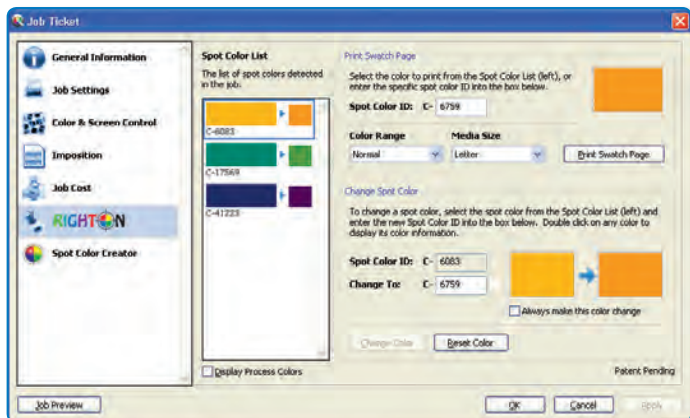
Job Ticket

General Information

Job Settings

Color & Screen Control

Imposition

Job Cost

RIGHTON

Spot Color Creator

Spot Color List

The list of spot colors detected in the job:

C-6083

C-17569

C-41223

Display Process Colors

Print Swatch Page

Select the color to print from the Spot Color List (left), or enter the specific spot color ID into the box below.

Spot Color ID: C- 6759

Color Range

Normal

Media Size

Letter

Print Swatch Page

Change Spot Color

To change a spot color, select the spot color from the Spot Color List (left) and enter the new Spot Color ID into the box below. Double click on any color to display its color information.

Spot Color ID: C- 6083

Change To: C- 6759

Always make this color change

Change Color

Reset Color

Patent Pending

Job Preview

OK

Cancel

Apply